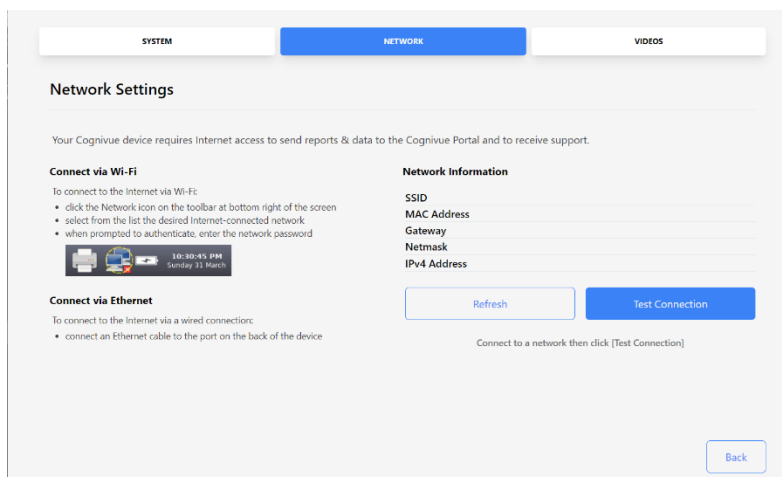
SYSTEM

NETWORK

VIDEOS

Network Settings

Your Cognivue device requires Internet access to send reports & data to the Cognivue Portal and to receive support.

Connect via Wi-Fi

To connect to the Internet via Wi-Fi:

- click the Network icon on the toolbar at bottom right of the screen
- select from the list the desired Internet-connected network
- when prompted to authenticate, enter the network password

10:30:45 PM
Sunday 31 March

Connect via Ethernet

To connect to the Internet via a wired connection:

- connect an Ethernet cable to the port on the back of the device

Network Information

SSID
MAC Address
Gateway
Netmask
IPv4 Address

Refresh

Test Connection

Connect to a network then click [Test Connection]

Back